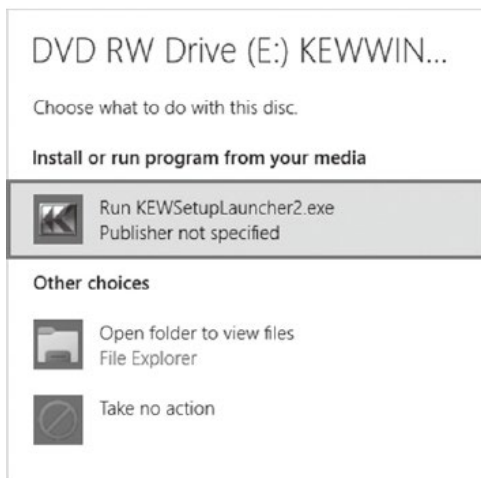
DVD RW Drive (E:) KEWWIN...

Choose what to do with this disc.

Install or run program from your media

Run KEWSetupLauncher2.exe
Publisher not specified

Other choices

Open folder to view files
File Explorer

Take no action